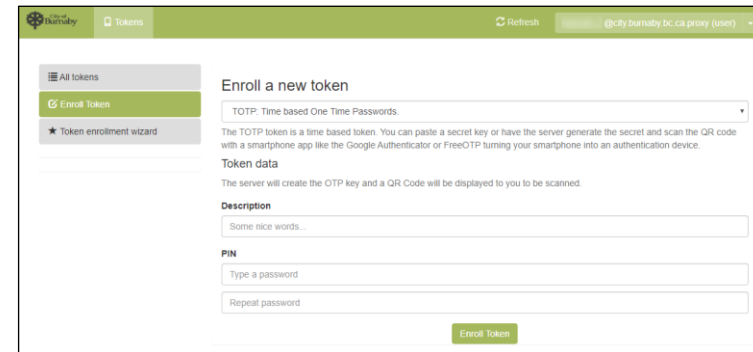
City of Burnaby

Tokens

Refresh

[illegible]@city.burnaby.bc.ca.proxy (user)

All tokens

Enroll Token

Token enrollment wizard

Enroll a new token

TOTP: Time based One Time Passwords.

The TOTP token is a time based token. You can paste a secret key or have the server generate the secret and scan the QR code with a smartphone app like the Google Authenticator or FreeOTP turning your smartphone into an authentication device.

Token data

The server will create the OTP key and a QR Code will be displayed to you to be scanned.

Description

Some nice words...

PIN

Type a password

Repeat password

Enroll Token